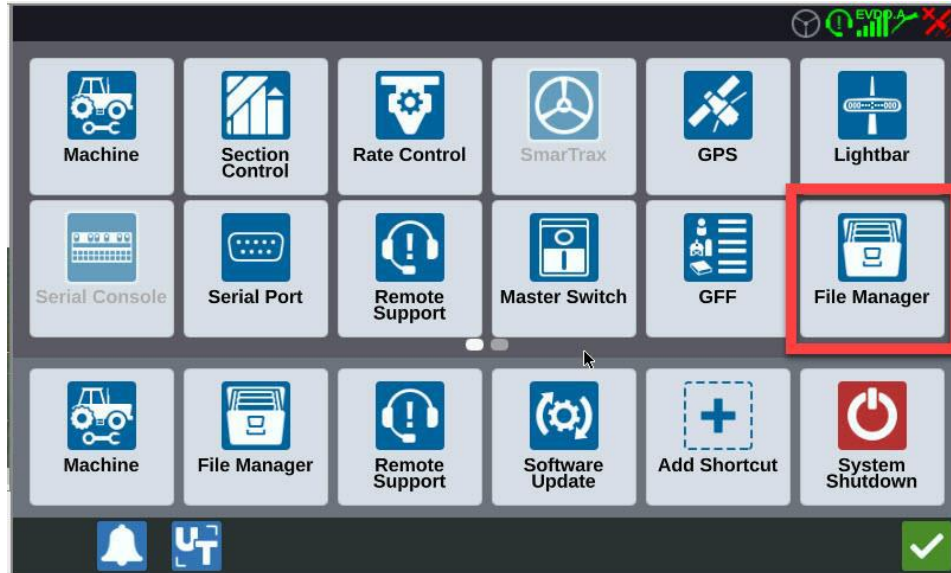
EVDO.A

Machine

Section Control

Rate Control

SmarTrax

GPS

Lightbar

Serial Console

Serial Port

Remote Support

Master Switch

GFF

File Manager

Machine

File Manager

Remote Support

Software Update

Add Shortcut

System Shutdown

UT